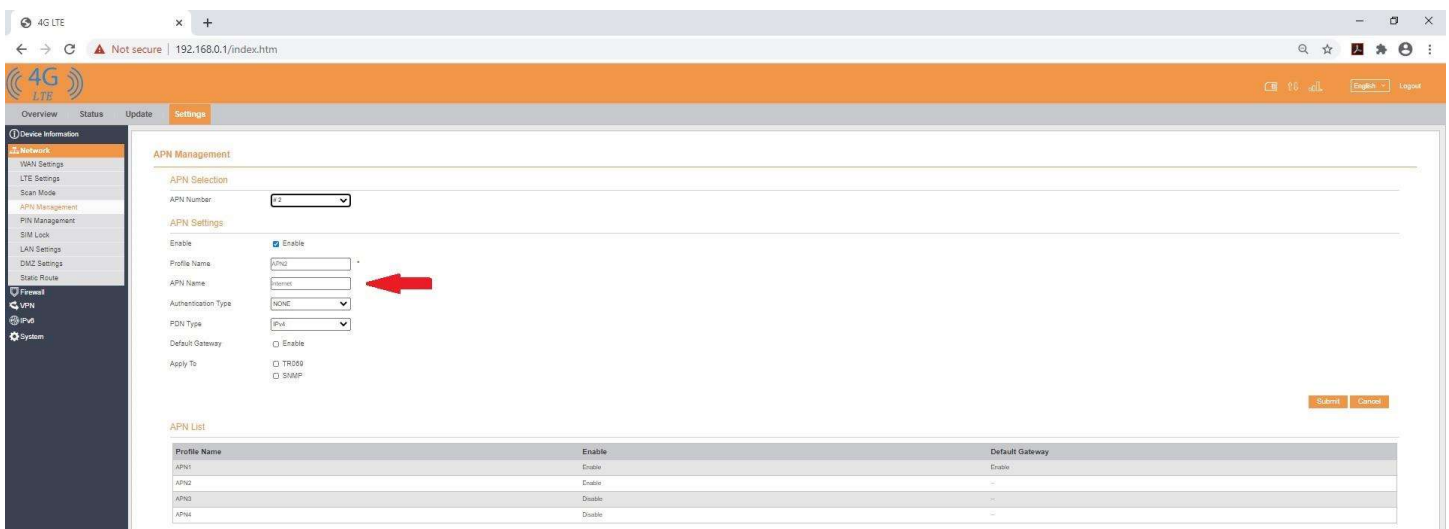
4G LTE

Not secure | 192.168.0.1/index.htm

4G LTE

English Logout

Overview Status Update Settings

Device Information
Network
WAN Settings
LTE Settings
Scan Mode
APN Management
PIN Management
SIM Lock
LAN Settings
DMZ Settings
Static Route
Firewall
VPN
IPv6
System

APN Management

APN Selection

APN Number #2

APN Settings

Enable Enable

Profile Name APN2 *

APN Name Internet

Authentication Type NONE

PDN Type IPv4

Default Gateway Enable

Apply To TR069
SNMP

Submit Cancel

APN List

| Profile Name | Enable | Default Gateway |
|---|---|---|
| APN1 | Enable | Enable |
| APN2 | Enable | -- |
| APN3 | Disable | -- |
| APN4 | Disable | -- |